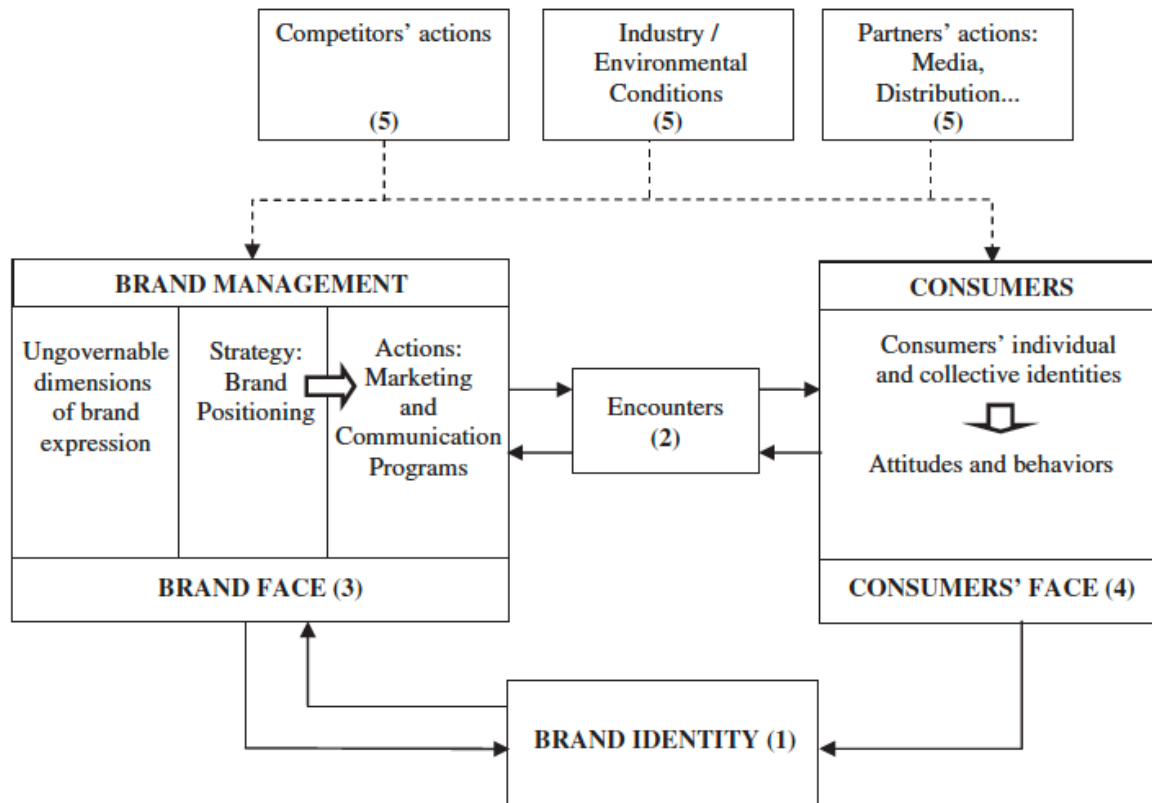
Competitors' actions
(5)

Industry / Environmental Conditions
(5)

Partners' actions: Media, Distribution...
(5)

BRAND MANAGEMENT

Ungovernable dimensions of brand expression

Strategy: Brand Positioning

Actions: Marketing and Communication Programs

BRAND FACE (3)

Encounters
(2)

CONSUMERS

Consumers' individual and collective identities

Attitudes and behaviors

CONSUMERS' FACE (4)

BRAND IDENTITY (1)